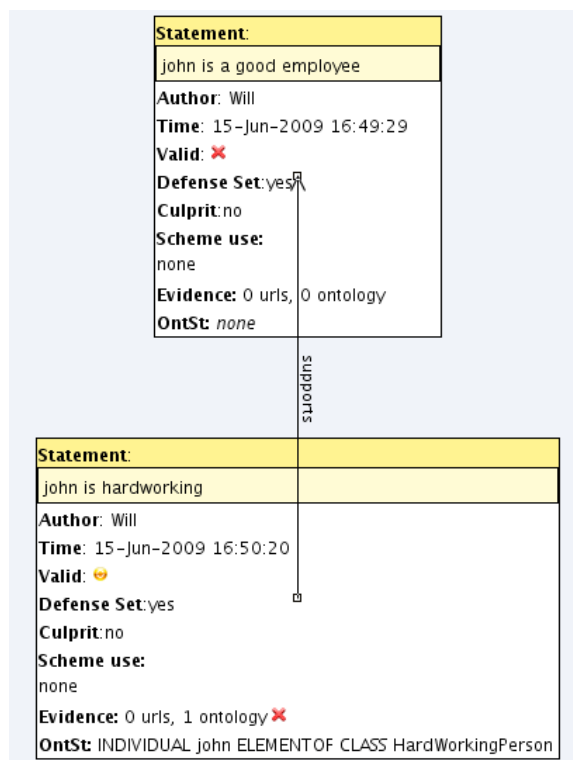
Statement:
john is a good employee
Author: Will
Time: 15-Jun-2009 16:49:29
Valid:
Defense Set:yes
Culprit:no
Scheme use:
none
Evidence: 0 urls, 0 ontology
OntSt: none

supports

Statement:
john is hardworking
Author: Will
Time: 15-Jun-2009 16:50:20
Valid:
Defense Set:yes
Culprit:no
Scheme use:
none
Evidence: 0 urls, 1 ontology
OntSt: INDIVIDUAL john ELEMENTOF CLASS HardWorkingPerson